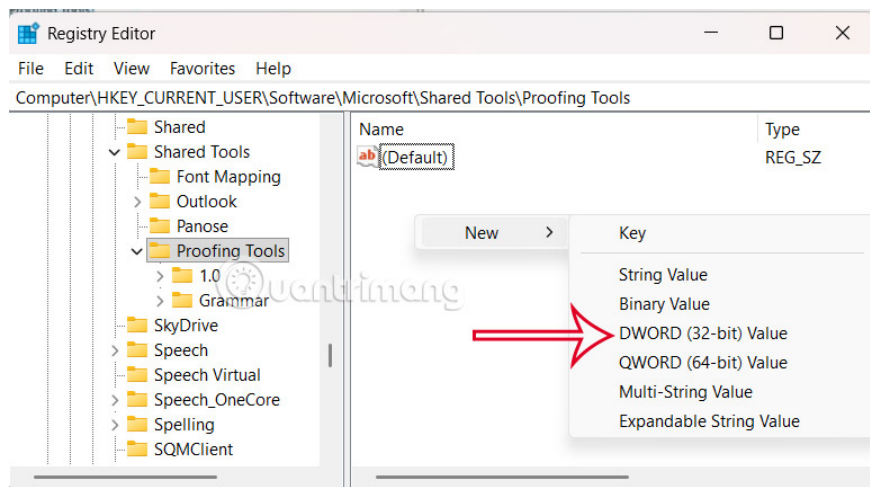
Registry Editor

File Edit View Favorites Help

Computer\HKEY_CURRENT_USER\Software\Microsoft\Shared Tools\Proofing Tools

Shared
Shared Tools
Font Mapping
Outlook
Panose
Proofing Tools
1.0
Grammar
SkyDrive
Speech
Speech Virtual
Speech_OneCore
Spelling
SQMClient

Name
Type
(Default)
REG_SZ

New
Key
String Value
Binary Value
DWORD (32-bit) Value
QWORD (64-bit) Value
Multi-String Value
Expandable String Value

quantrimang